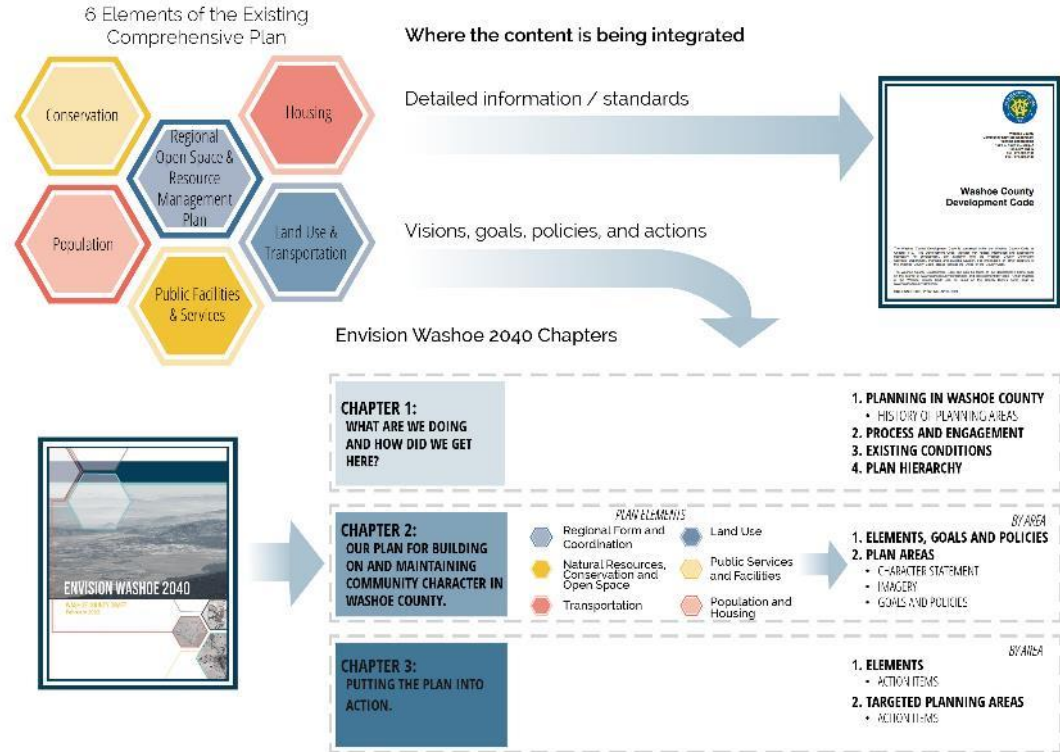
6 Elements of the Existing Comprehensive Plan

Conservation

Housing

Regional Open Space & Resource Management Plan

Population

Land Use & Transportation

Public Facilities & Services

Where the content is being integrated

Detailed information / standards

Visions, goals, policies, and actions

Washoe County Development Code

Envision Washoe 2040 Chapters

CHAPTER 1:
WHAT ARE WE DOING AND HOW DID WE GET HERE?

1. PLANNING IN WASHOE COUNTY
• HISTORY OF PLANNING AREAS
2. PROCESS AND ENGAGEMENT
3. EXISTING CONDITIONS
4. PLAN HIERARCHY

ENVISION WASHOE 2040

CHAPTER 2:
OUR PLAN FOR BUILDING ON AND MAINTAINING COMMUNITY CHARACTER IN WASHOE COUNTY.

PLAN ELEMENTS

Regional Form and Coordination

Land Use

Natural Resources, Conservation and Open Space

Public Services and Facilities

Transportation

Population and Housing

BY AREA

1. ELEMENTS, GOALS AND POLICIES
2. PLAN AREAS
• CHARACTER STATEMENT
• IMAGERY
• GOALS AND POLICIES

CHAPTER 3:
PUTTING THE PLAN INTO ACTION.

BY AREA

1. ELEMENTS
• ACTION ITEMS
2. TARGETED PLANNING AREAS
• ACTION ITEMS